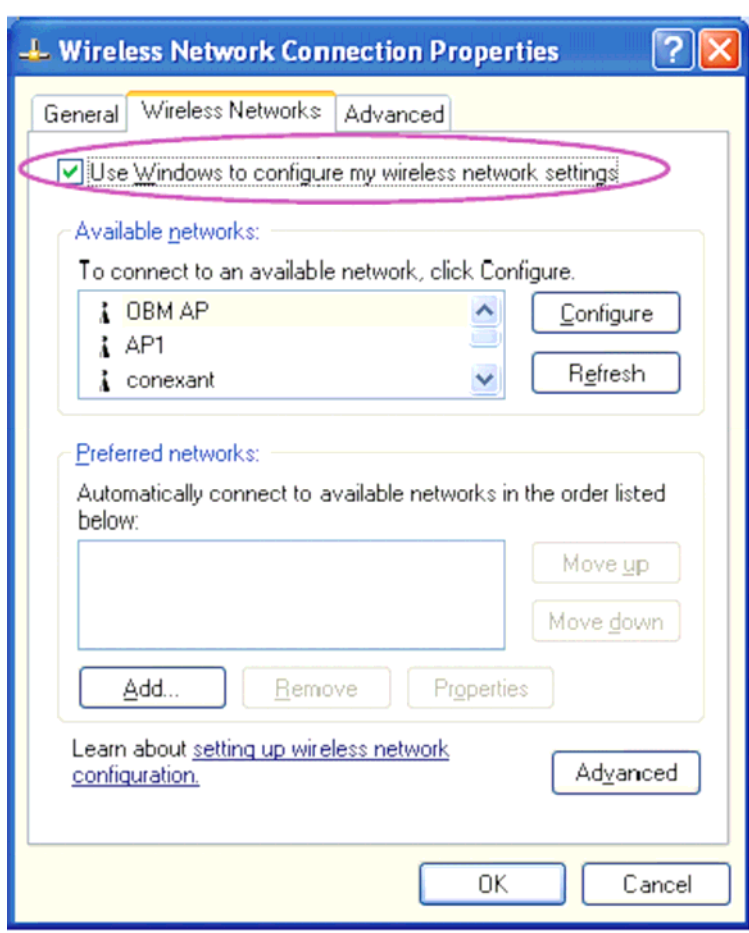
Wireless Network Connection Properties

General | Wireless Networks | Advanced

Use Windows to configure my wireless network settings

Available networks:
To connect to an available network, click Configure.
OBM AP
AP1
conexant
Configure
Refresh

Preferred networks:
Automatically connect to available networks in the order listed below:
Move up
Move down
Add...
Remove
Properties

Learn about setting up wireless network configuration.
Advanced

OK
Cancel